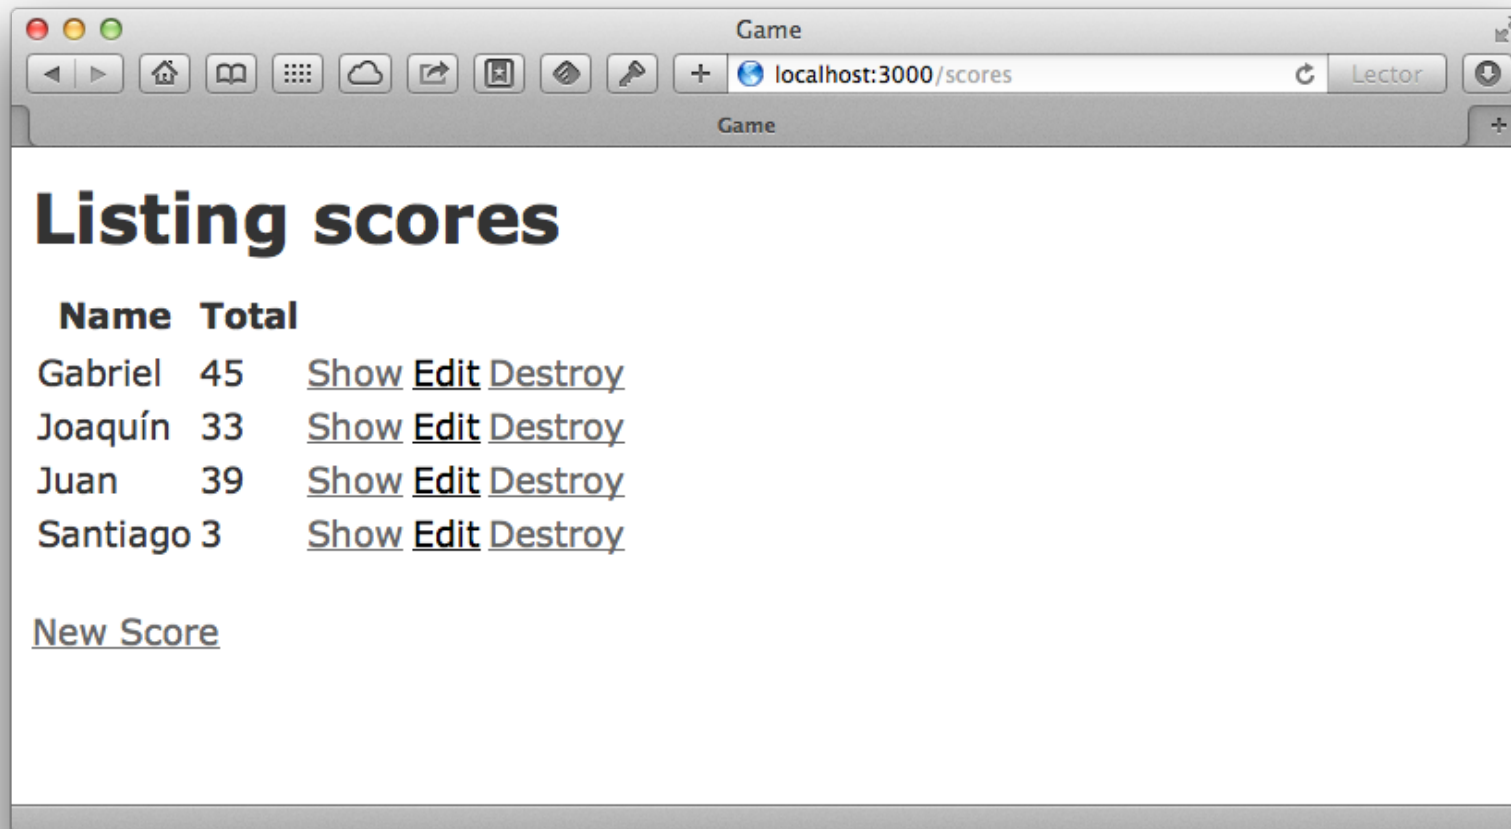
Game

localhost:3000/scores

Lector

Game

Listing scores

| Name | Total | | | |
|---|---|---|---|---|
| Gabriel | 45 | Show | Edit | Destroy |
| Joaquín | 33 | Show | Edit | Destroy |
| Juan | 39 | Show | Edit | Destroy |
| Santiago | 3 | Show | Edit | Destroy |

New Score